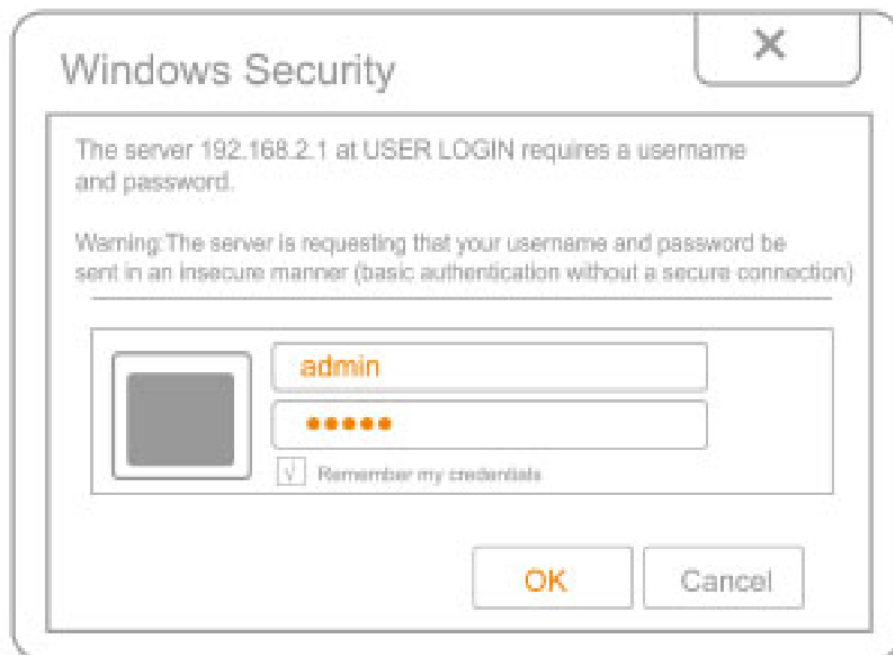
Windows Security

×

The server 192.168.2.1 at USER LOGIN requires a username and password.

Warning:The server is requesting that your username and password be sent in an insecure manner (basic authentication without a secure connection)

admin

•••••

√ Remember my credentials

OK

Cancel